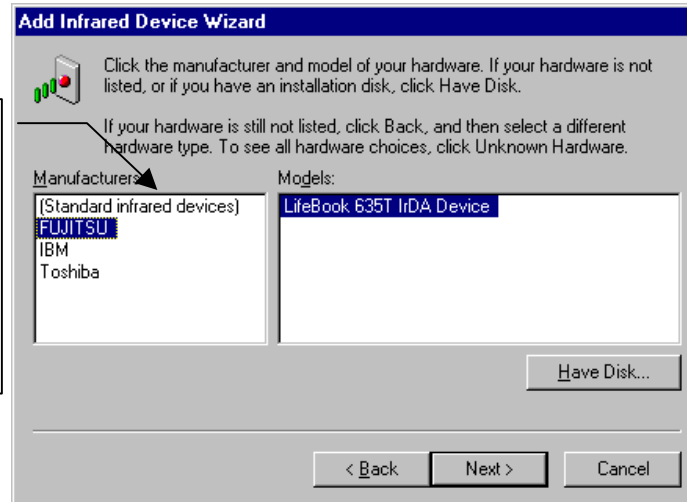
Add Infrared Device Wizard

Click the manufacturer and model of your hardware. If your hardware is not listed, or if you have an installation disk, click Have Disk.

If your hardware is still not listed, click Back, and then select a different hardware type. To see all hardware choices, click Unknown Hardware.

Manufacturers:
(Standard infrared devices)
FUJITSU
IBM
Toshiba

Models:
LifeBook 635T IrDA Device

Have Disk...

< Back
Next >
Cancel